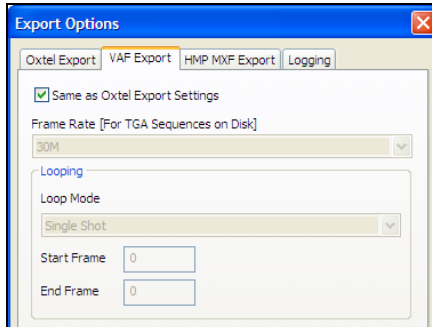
Export Options

Oxtel Export | VAF Export | HMP MXF Export | Logging

Same as Oxtel Export Settings

Frame Rate [For TGA Sequences on Disk]

30M

Looping

Loop Mode

Single Shot

Start Frame 0

End Frame 0